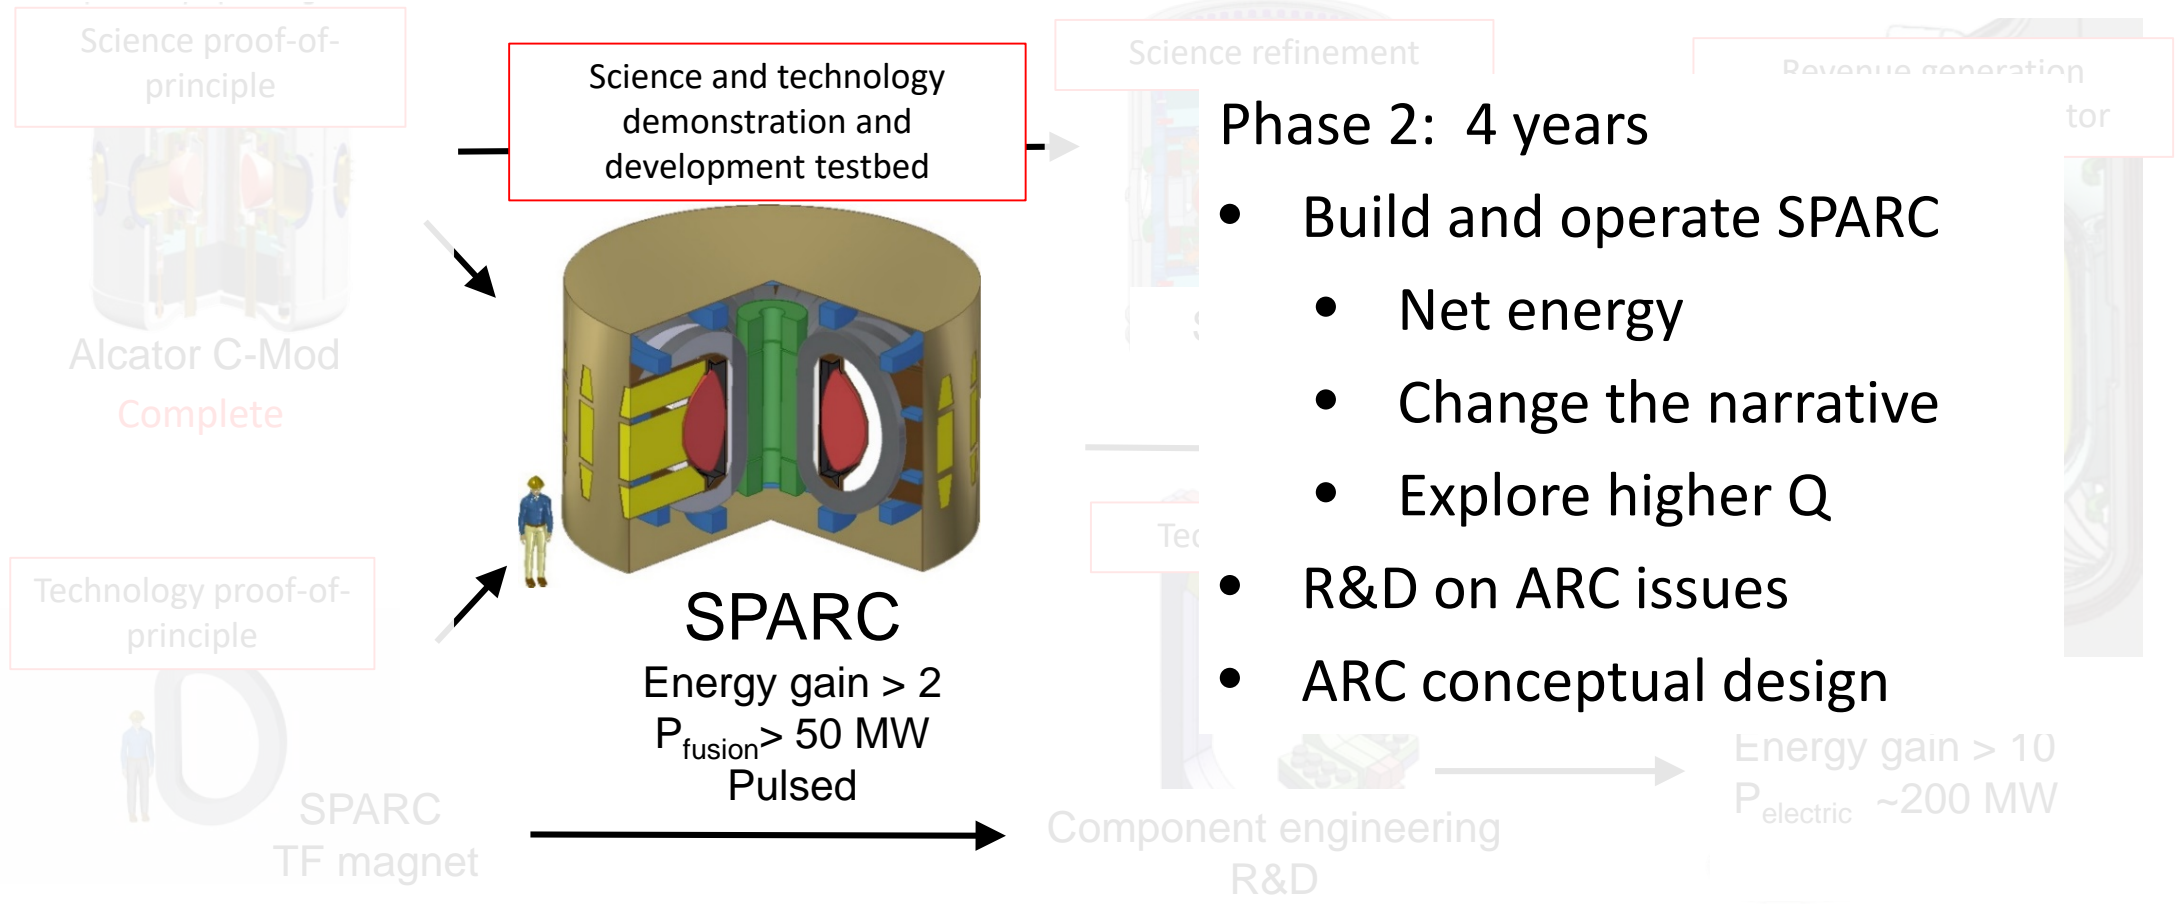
Science proof-of-principle

Alcator C-Mod

Complete

Technology proof-of-principle

SPARC
TF magnet

Science and technology demonstration and development testbed

SPARC

Energy gain > 2

$P_{fusion}$> 50 MW

Pulsed

Science refinement

Revenue generation

tor

Tec

Component engineering R&D

Energy gain > 10

$P_{electric}$ ~200 MW

Phase 2: 4 years

- Build and operate SPARC
  - Net energy
  - Change the narrative
  - Explore higher Q
- R&D on ARC issues
- ARC conceptual design